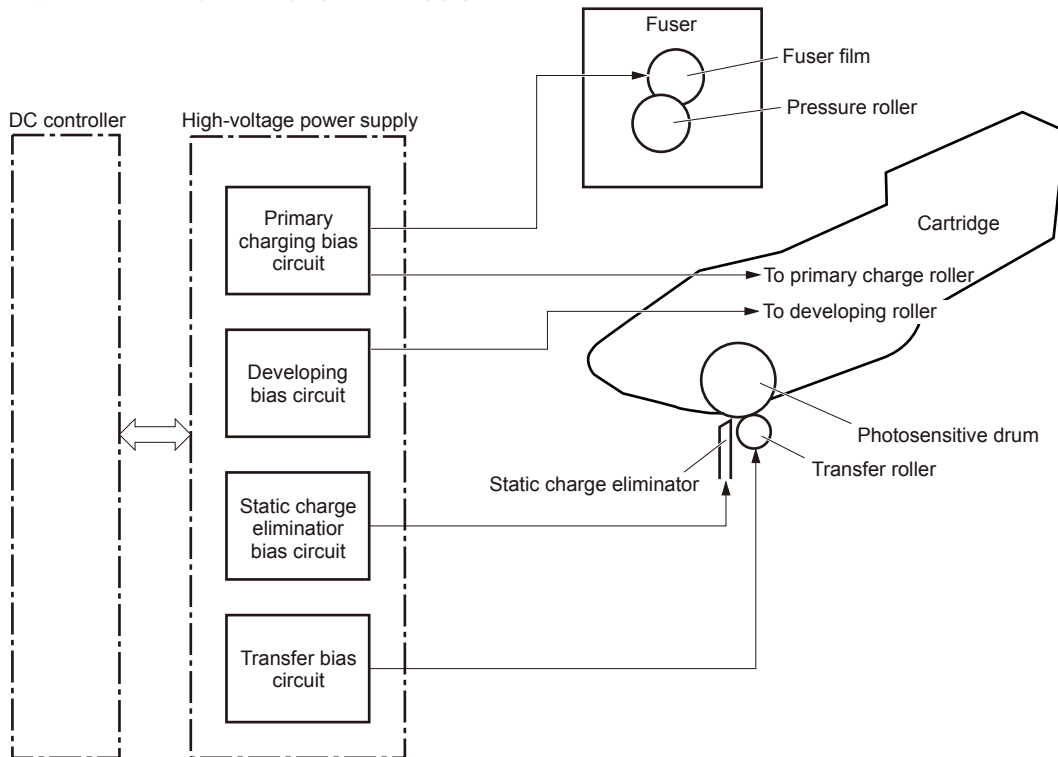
Fuser

Fuser film

Pressure roller

DC controller

High-voltage power supply

Primary charging bias circuit

Cartridge

To primary charge roller

To developing roller

Developing bias circuit

Photosensitive drum

Transfer roller

Static charge eliminator

Static charge eliminatior bias circuit

Transfer bias circuit